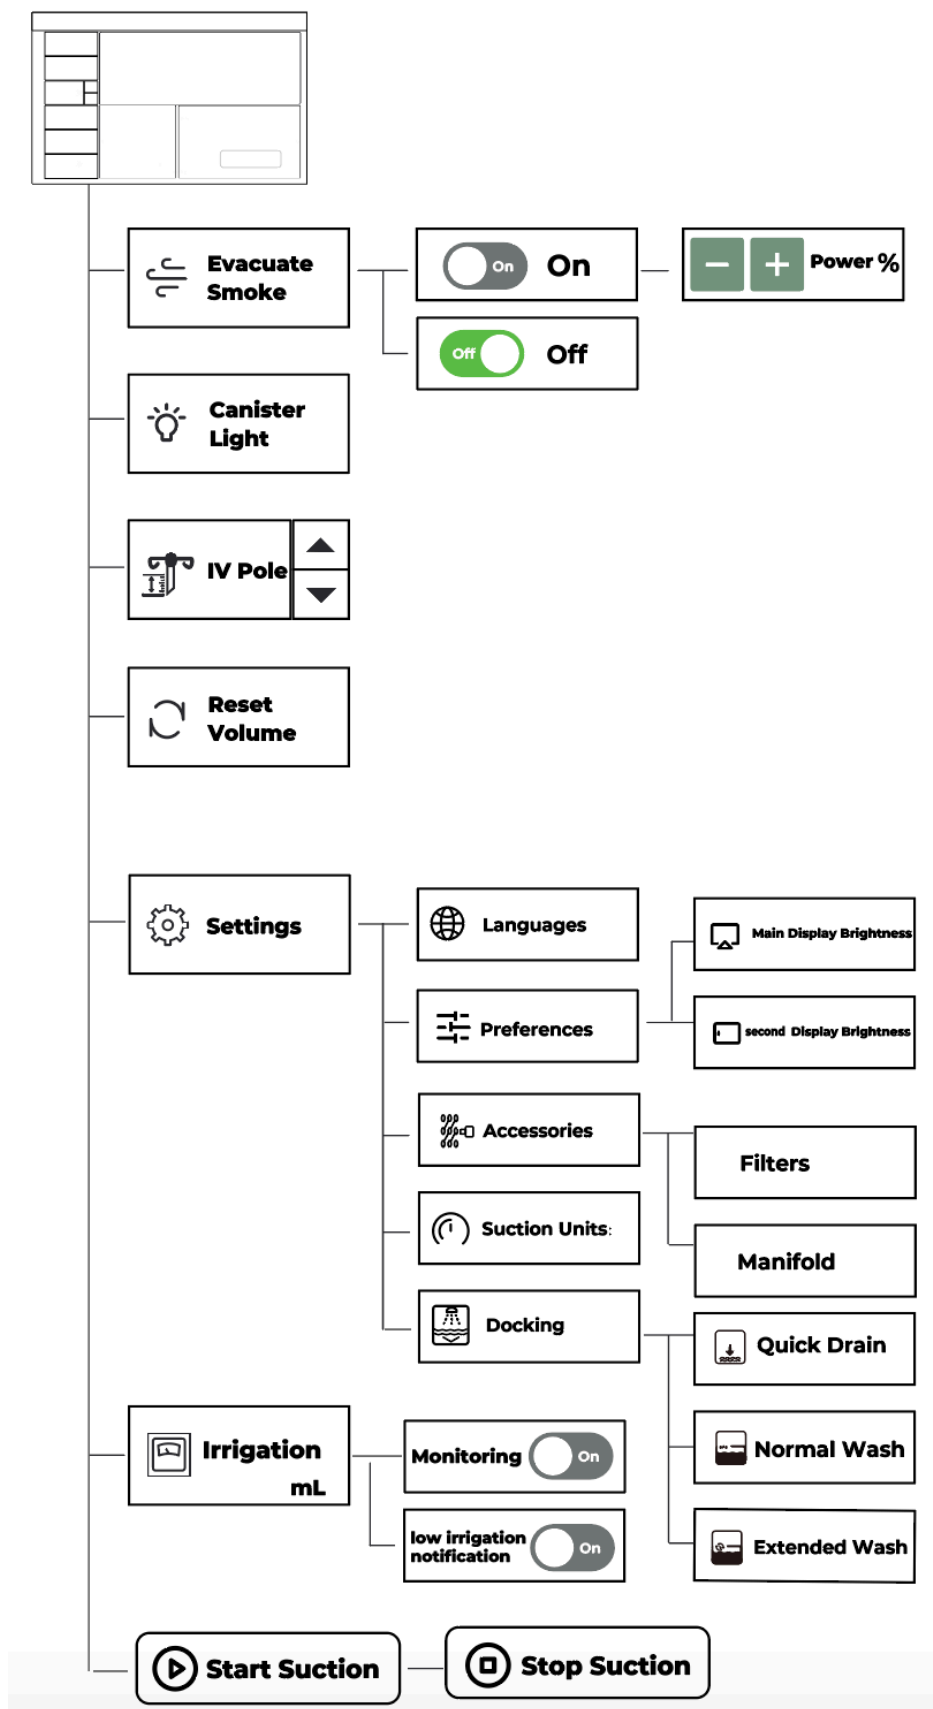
Evacuate Smoke

On

On

Power %

Off

Off

Canister Light

IV Pole

Reset Volume

Settings

Languages

Main Display Brightness

Preferences

second Display Brightness

Accessories

Filters

Suction Units:

Manifold

Docking

Quick Drain

Irrigation mL

Monitoring

On

Normal Wash

low irrigation notification

On

Extended Wash

Start Suction

Stop Suction